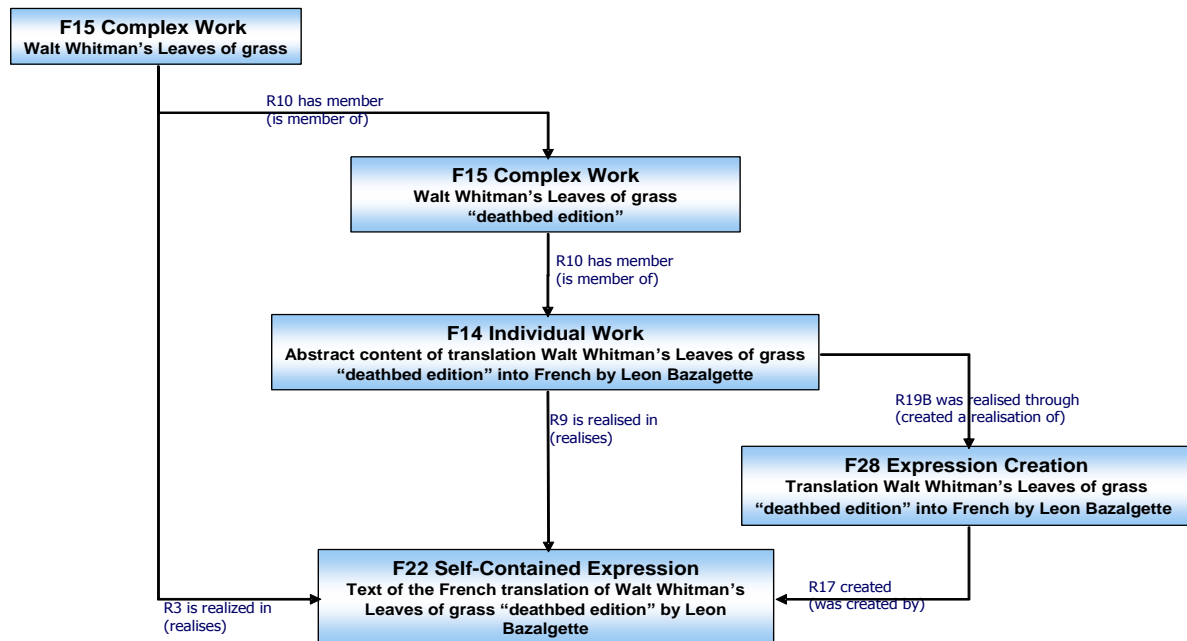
F15 Complex Work
Walt Whitman’s Leaves of grass

R10 has member
(is member of)

F15 Complex Work
Walt Whitman’s Leaves of grass
“deathbed edition”

R10 has member
(is member of)

F14 Individual Work
Abstract content of translation Walt Whitman’s Leaves of grass
“deathbed edition” into French by Leon Bazalgette

R19B was realised through
(created a realisation of)

R9 is realised in
(realises)

F28 Expression Creation
Translation Walt Whitman’s Leaves of grass
“deathbed edition” into French by Leon Bazalgette

F22 Self-Contained Expression
Text of the French translation of Walt Whitman’s Leaves of grass “deathbed edition” by Leon Bazalgette

R17 created
(was created by)

R3 is realized in
(realises)